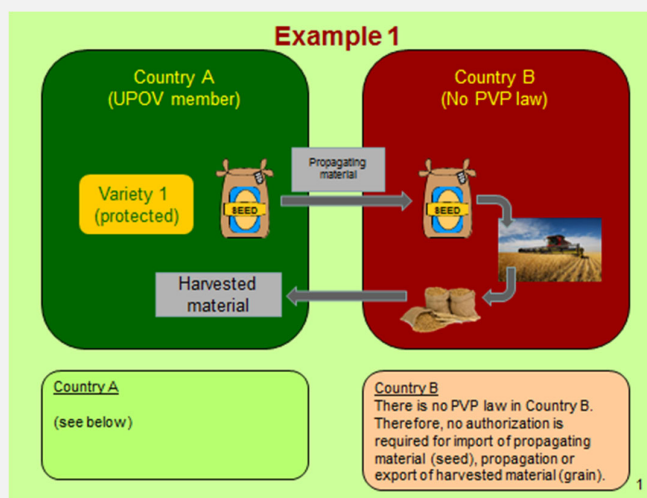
Example 1

Country A
(UPOV member)

Variety 1
(protected)

SEED

Propagating material

Country B
(No PVP law)

SEED

Harvested material

Country A

(see below)

Country B
There is no PVP law in Country B. Therefore, no authorization is required for import of propagating material (seed), propagation or export of harvested material (grain).

1